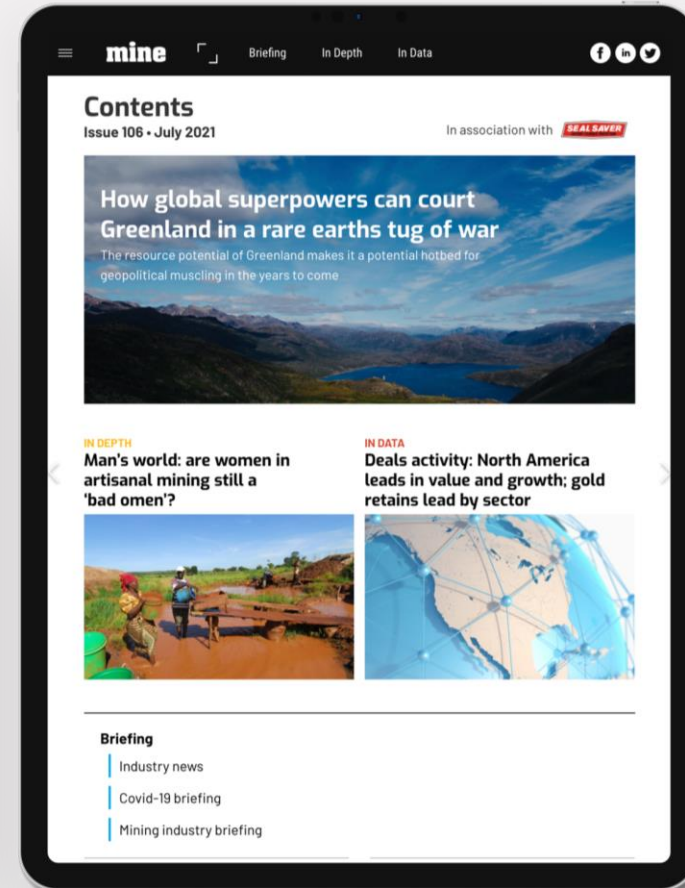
mine

Briefing

In Depth

In Data

Contents

Issue 106 • July 2021

In association with SEALSAVER

How global superpowers can court Greenland in a rare earths tug of war

The resource potential of Greenland makes it a potential hotbed for geopolitical muscling in the years to come

IN DEPTH

Man's world: are women in artisanal mining still a 'bad omen'?

IN DATA

Deals activity: North America leads in value and growth; gold retains lead by sector

Briefing

Industry news

Covid-19 briefing

Mining industry briefing